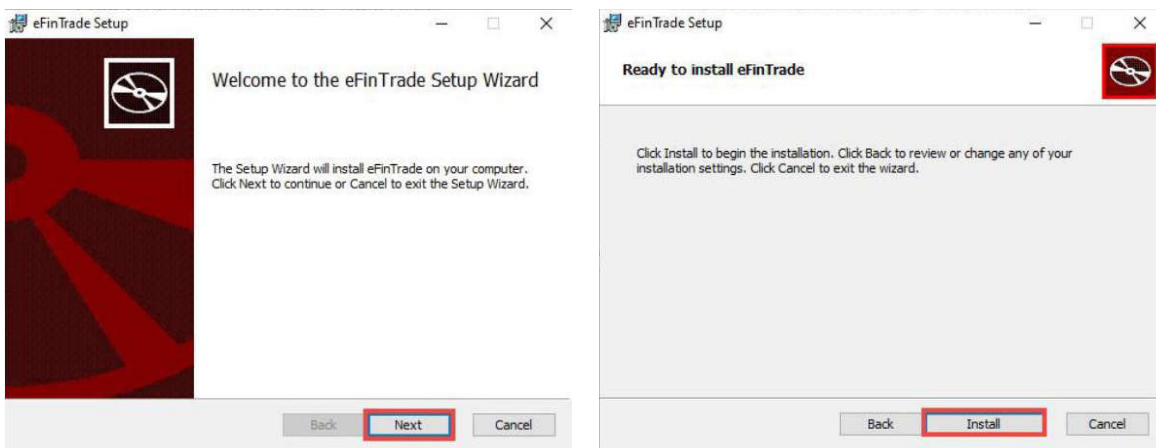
eFinTrade Setup

Welcome to the eFinTrade Setup Wizard

The Setup Wizard will install eFinTrade on your computer. Click Next to continue or Cancel to exit the Setup Wizard.

Back Next Cancel

eFinTrade Setup

Ready to install eFinTrade

Click Install to begin the installation. Click Back to review or change any of your installation settings. Click Cancel to exit the wizard.

Back Install Cancel